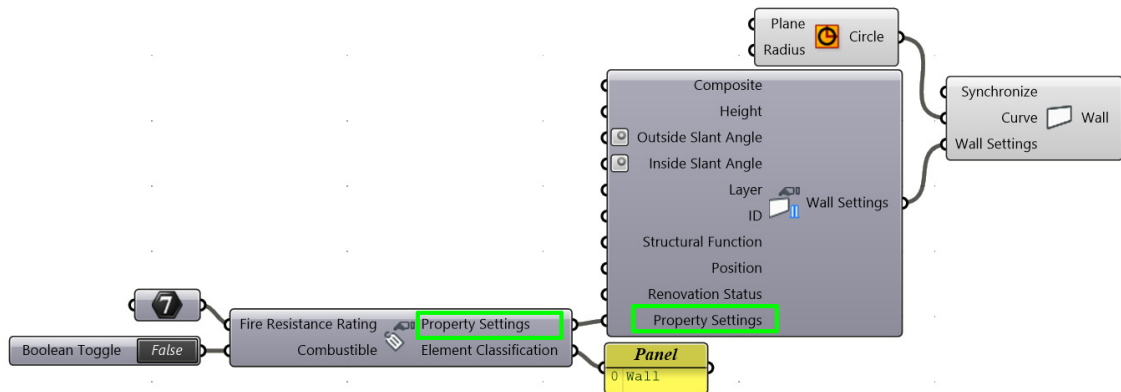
Plane
Radius
Circle

Composite
Height
Outside Slant Angle
Inside Slant Angle
Layer
ID
Wall Settings
Structural Function
Position
Renovation Status
Property Settings

Synchronize
Curve
Wall
Wall Settings

7

Fire Resistance Rating
Combustible
Property Settings
Element Classification

Boolean Toggle
False

Panel
0 Wall